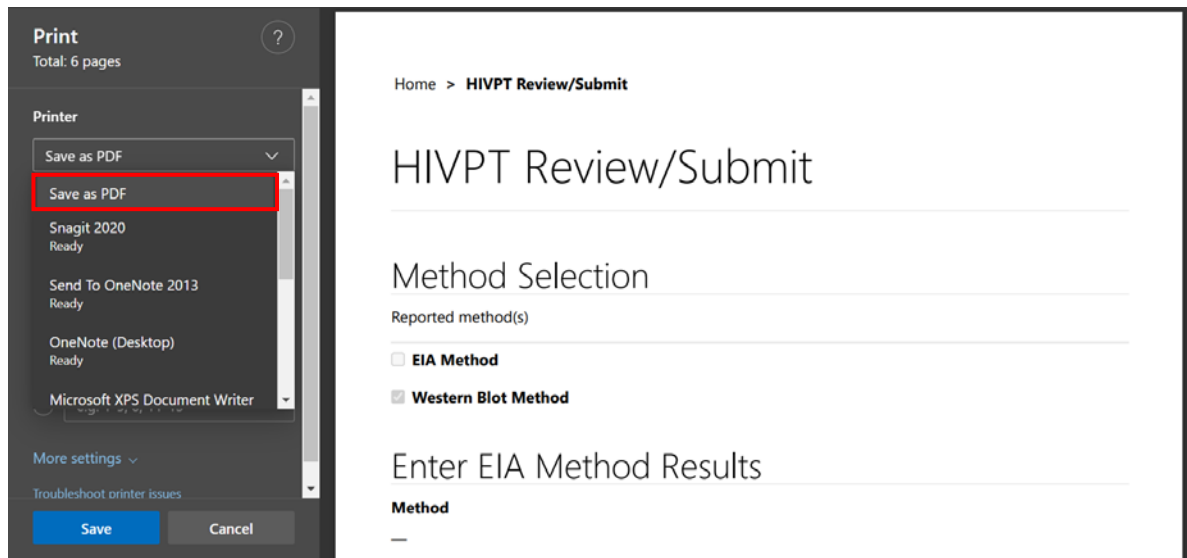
Print
Total: 6 pages

?

Printer

Save as PDF

Save as PDF

Snagit 2020
Ready

Send To OneNote 2013
Ready

OneNote (Desktop)
Ready

Microsoft XPS Document Writer

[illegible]

More settings

Troubleshoot printer issues

Save

Cancel

Home > HIVPT Review/Submit

HIVPT Review/Submit

Method Selection

Reported method(s)

EIA Method

Western Blot Method

Enter EIA Method Results

Method

—